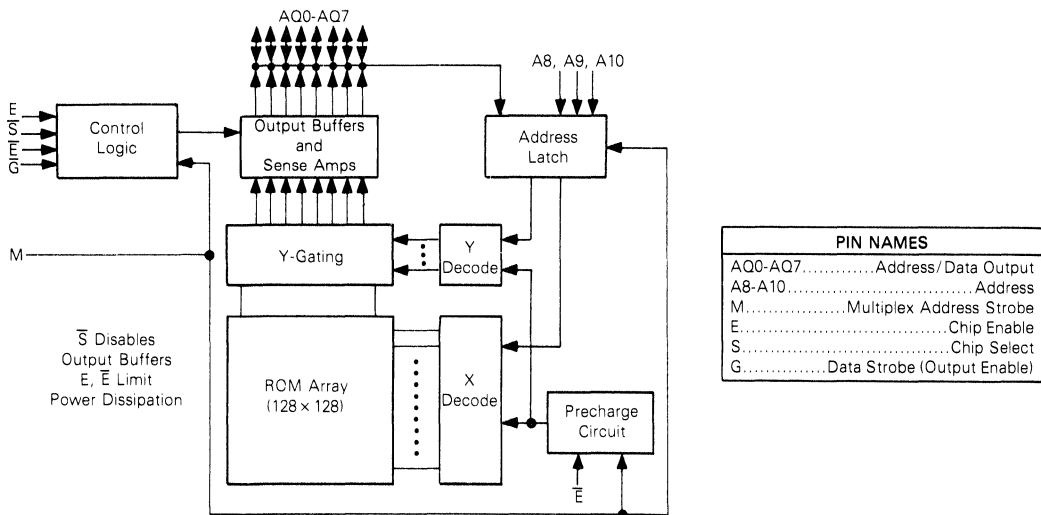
AQ0-AQ7

A8, A9, A10

$E$
$\overline{S}$
$\overline{E}$
$\overline{G}$

Control Logic

Output Buffers and Sense Amps

Address Latch

M

Y-Gating

Y Decode

$\overline{S}$ Disables Output Buffers
E, $\overline{E}$ Limit Power Dissipation

ROM Array (128 × 128)

X Decode

Precharge Circuit

$\overline{E}$

| PIN NAMES |
|---|
| AQ0-AQ7............Address/Data Output |
| A8-A10................................Address |
| M.................Multiplex Address Strobe |
| E.................................Chip Enable |
| S.................................Chip Select |
| G..............Data Strobe (Output Enable) |